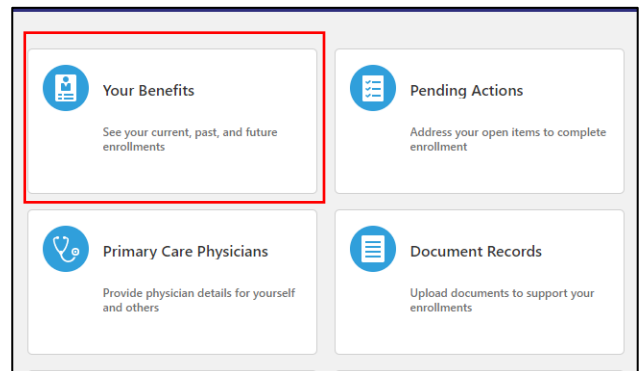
Your Benefits

See your current, past, and future enrollments

Pending Actions

Address your open items to complete enrollment

Primary Care Physicians

Provide physician details for yourself and others

Document Records

Upload documents to support your enrollments